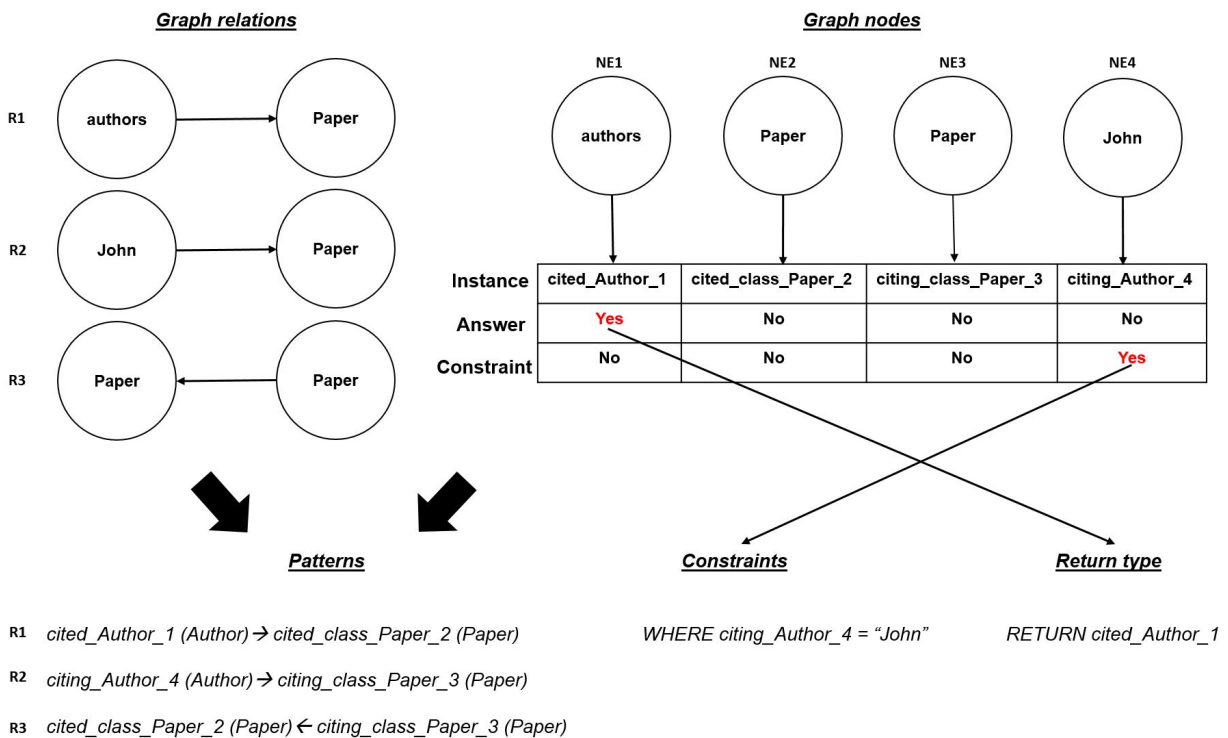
Graph relations

R1 authors Paper

R2 John Paper

R3 Paper Paper

Graph nodes

NE1 NE2 NE3 NE4

authors Paper Paper John

| Instance | cited_Author_1 | cited_class_Paper_2 | citing_class_Paper_3 | citing_Author_4 |
|---|---|---|---|---|
| Answer | Yes | No | No | No |
| Constraint | No | No | No | Yes |

Patterns

Constraints

Return type

R1 cited_Author_1 (Author) → cited_class_Paper_2 (Paper)

WHERE citing_Author_4 = "John"

RETURN cited_Author_1

R2 citing_Author_4 (Author) → citing_class_Paper_3 (Paper)

R3 cited_class_Paper_2 (Paper) ← citing_class_Paper_3 (Paper)